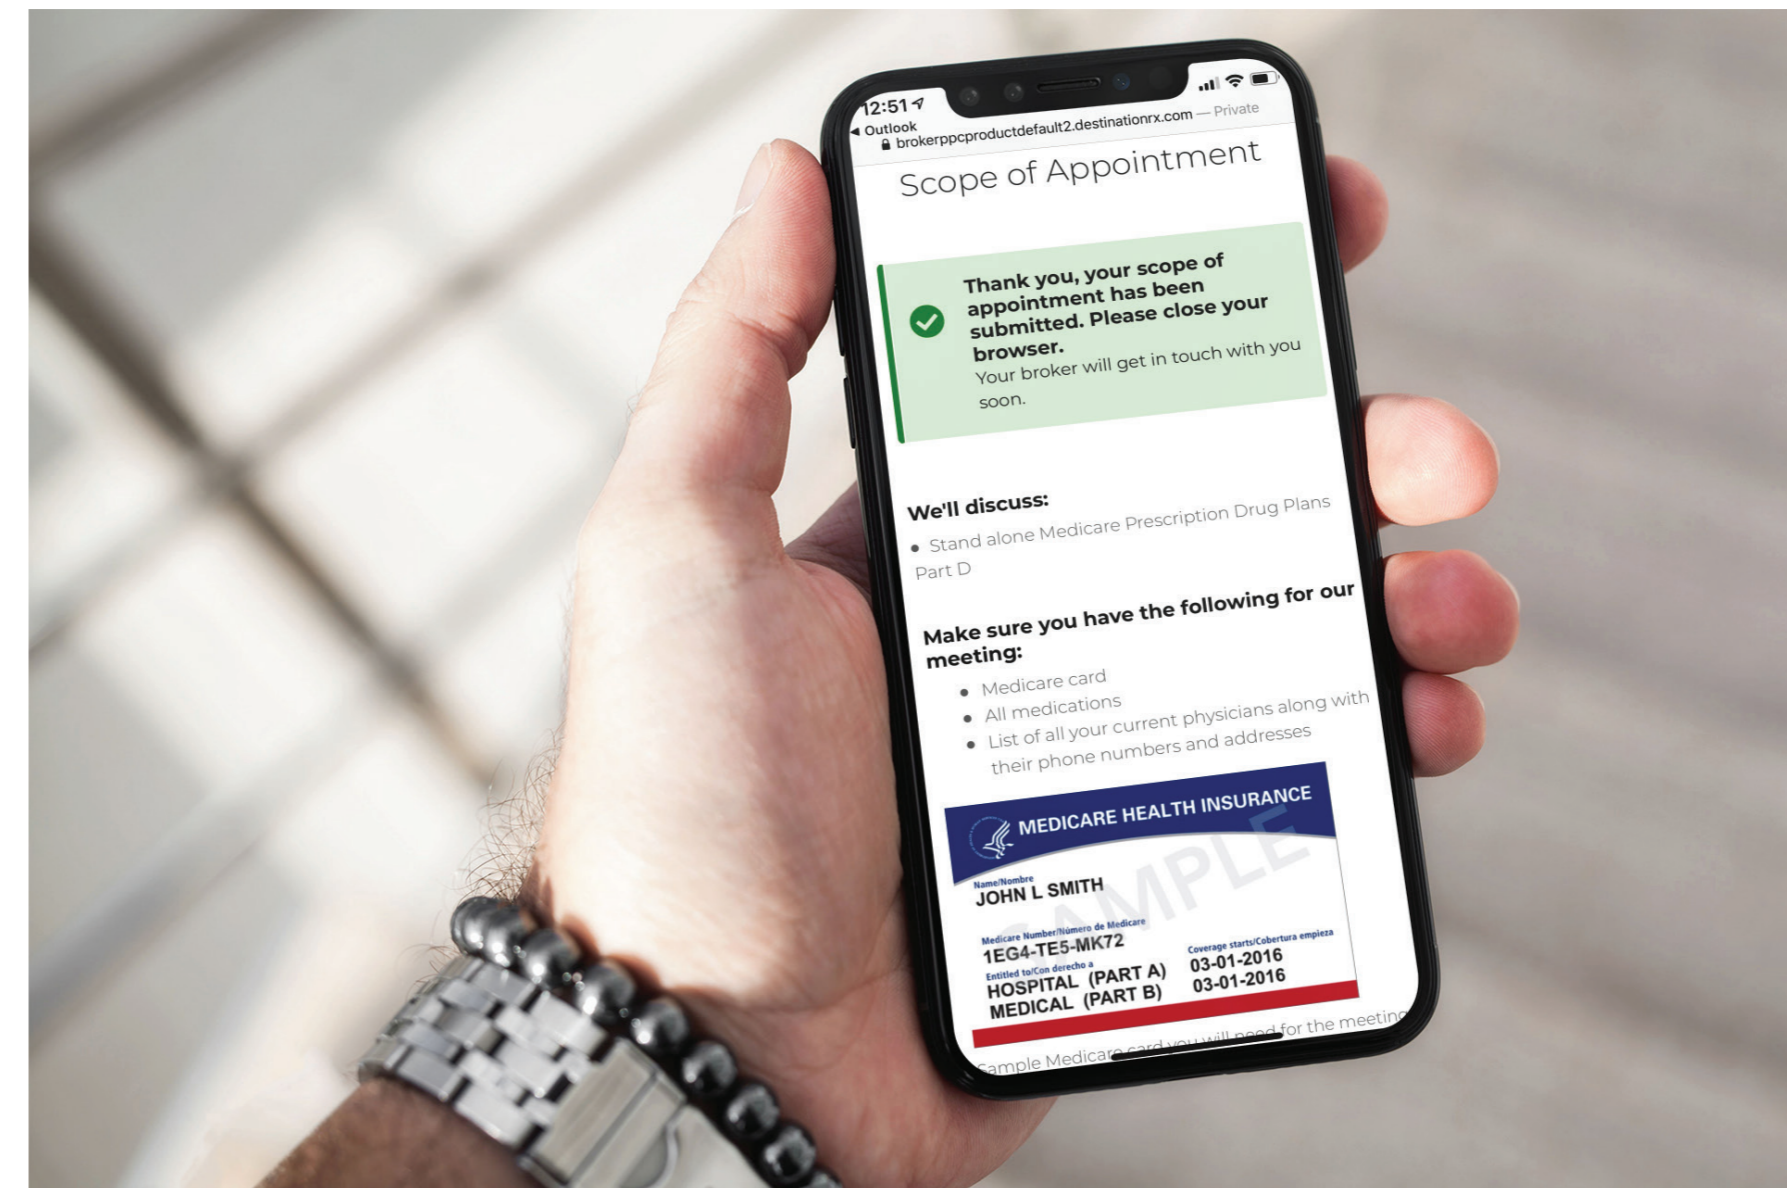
12:51
◂ Outlook
brokerppcproductdefault2.destinationrx.com — Private

Scope of Appointment

Thank you, your scope of appointment has been submitted. Please close your browser.
Your broker will get in touch with you soon.

We'll discuss:
• Stand alone Medicare Prescription Drug Plans Part D

Make sure you have the following for our meeting:
• Medicare card
• All medications
• List of all your current physicians along with their phone numbers and addresses

MEDICARE HEALTH INSURANCE
SAMPLE
Name/Nombre
JOHN L SMITH
Medicare Number/Número de Medicare
1EG4-TE5-MK72
Entitled to/Con derecho a
HOSPITAL (PART A)
MEDICAL (PART B)
Coverage starts/Cobertura empieza
03-01-2016
03-01-2016

Sample Medicare card you will need for the meeting